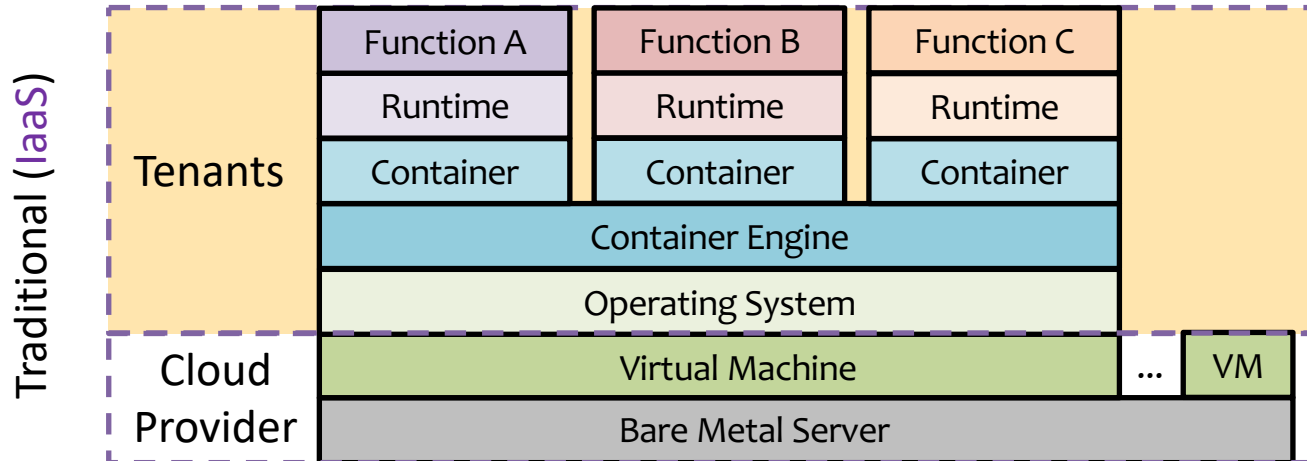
Traditional (IaaS)

Tenants

Function A
Runtime
Container

Function B
Runtime
Container

Function C
Runtime
Container

Container Engine

Operating System

Cloud Provider

Virtual Machine

...

VM

Bare Metal Server